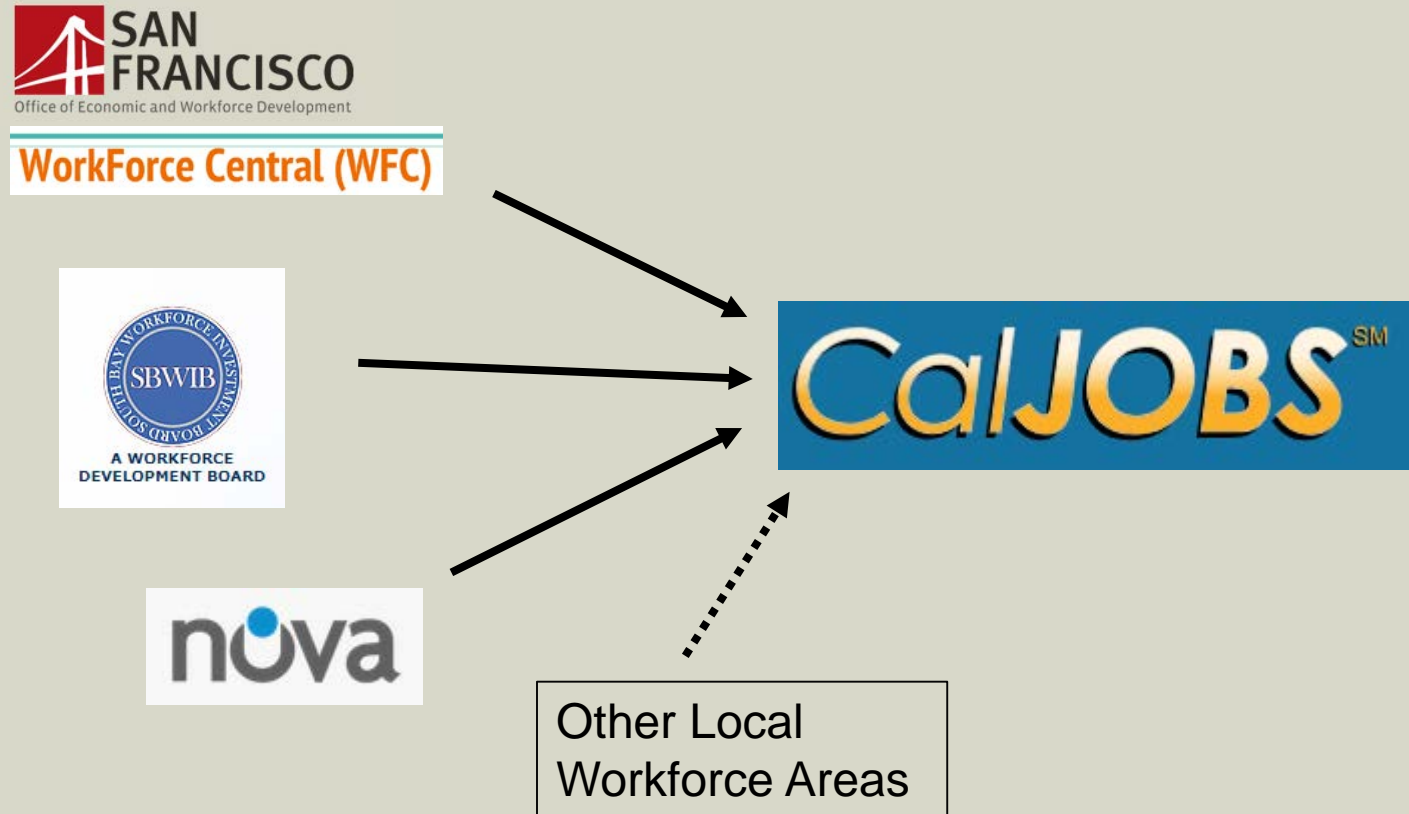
SAN FRANCISCO
Office of Economic and Workforce Development

WorkForce Central (WFC)

SOUTH BAY WORKFORCE INVESTMENT BOARD
SBWIB
A WORKFORCE DEVELOPMENT BOARD

nova

CalJOBS SM

Other Local Workforce Areas